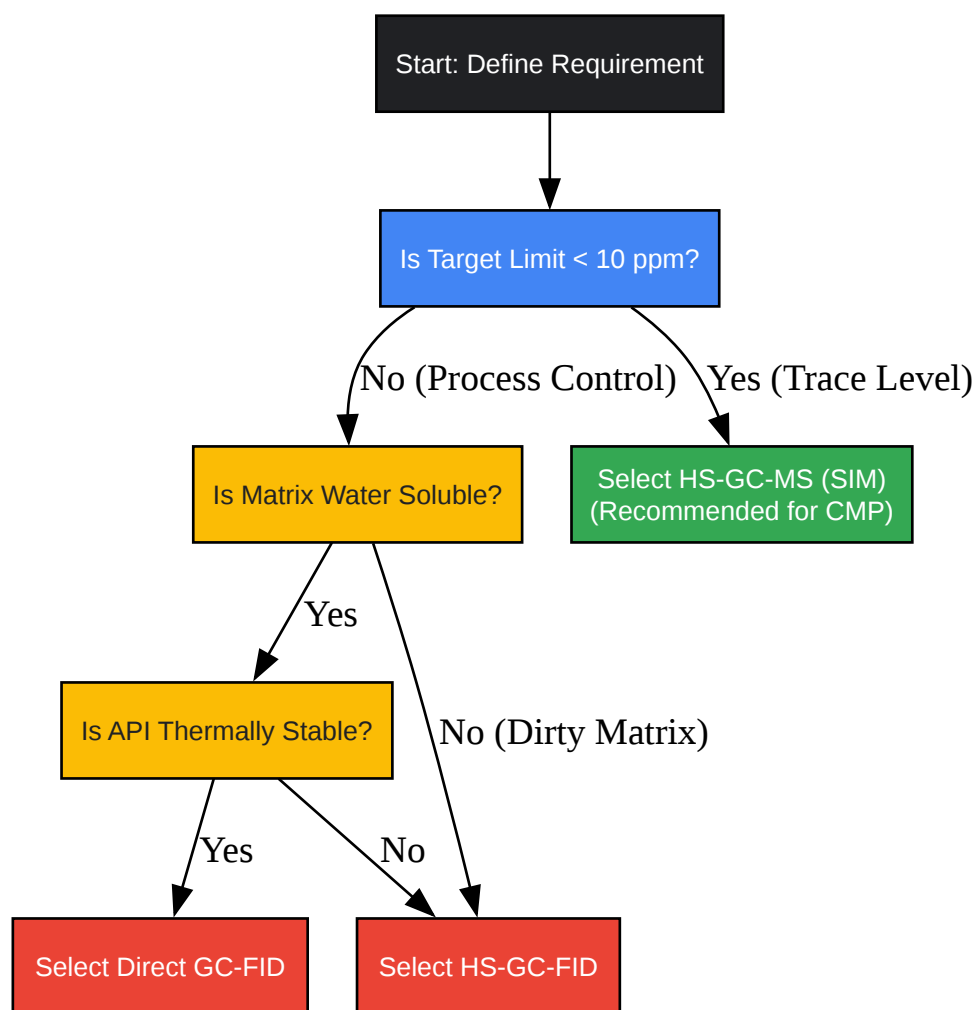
Start: Define Requirement

Is Target Limit < 10 ppm?

No (Process Control)

Yes (Trace Level)

Is Matrix Water Soluble?

Select HS-GC-MS (SIM) (Recommended for CMP)

Yes

Is API Thermally Stable?

No (Dirty Matrix)

Yes

No

Select Direct GC-FID

Select HS-GC-FID